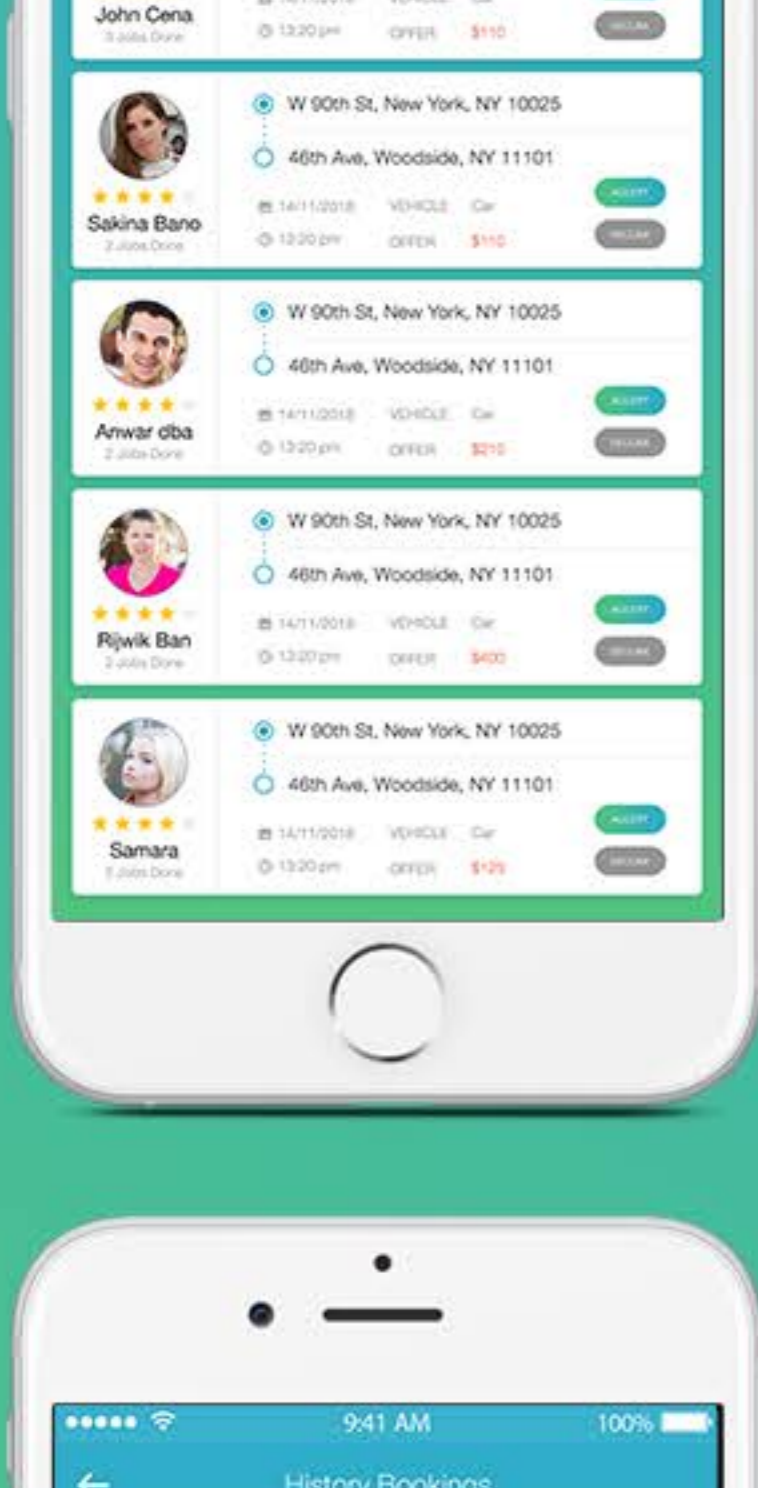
John Cena
3 Jobs Done
13:20 pm OFFER $110
DECLINE

W 90th St, New York, NY 10025
46th Ave, Woodside, NY 11101
Sakina Bano
2 Jobs Done
14/11/2018 VEHICLE Car
13:20 pm OFFER $110
ACCEPT
DECLINE

W 90th St, New York, NY 10025
46th Ave, Woodside, NY 11101
Anwar dba
2 Jobs Done
14/11/2018 VEHICLE Car
13:20 pm OFFER $210
ACCEPT
DECLINE

W 90th St, New York, NY 10025
46th Ave, Woodside, NY 11101
Rijwik Ban
2 Jobs Done
14/11/2018 VEHICLE Car
13:20 pm OFFER $400
ACCEPT
DECLINE

W 90th St, New York, NY 10025
46th Ave, Woodside, NY 11101
Samara
5 Jobs Done
14/11/2018 VEHICLE Car
13:20 pm OFFER $125
ACCEPT
DECLINE

9:41 AM
100%
History Bookings